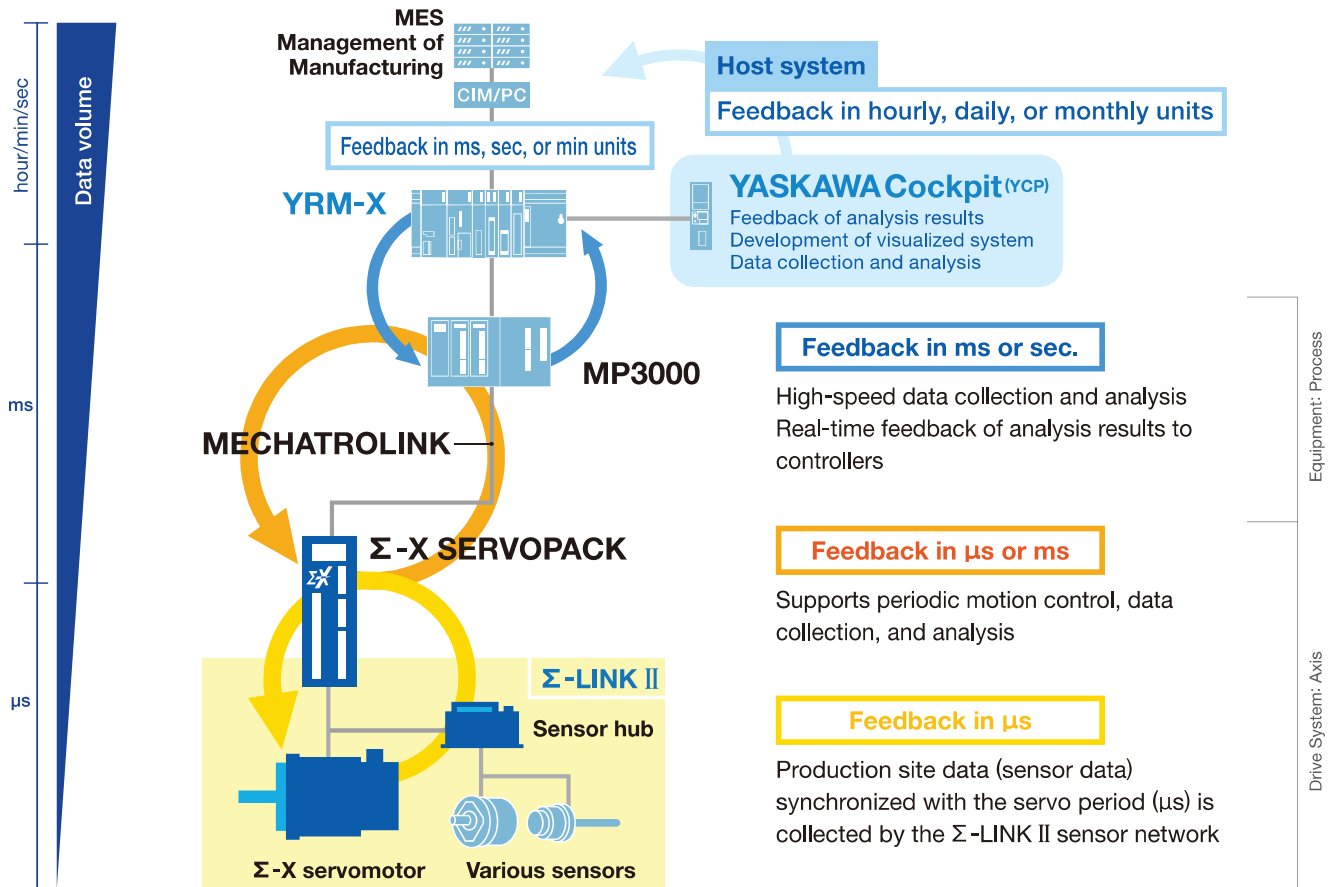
hour/min/sec

ms

μs

Data volume

MES
Management of
Manufacturing

CIM/PC

Host system

Feedback in hourly, daily, or monthly units

Feedback in ms, sec, or min units

YRM-X

YASKAWA Cockpit (YCP)
Feedback of analysis results
Development of visualized system
Data collection and analysis

MP3000

MECHATROLINK

Feedback in ms or sec.

High-speed data collection and analysis
Real-time feedback of analysis results to controllers

Equipment: Process

Σ-X SERVOPACK

Feedback in μs or ms

Supports periodic motion control, data collection, and analysis

Σ-LINK II

Sensor hub

Feedback in μs

Production site data (sensor data) synchronized with the servo period (μs) is collected by the Σ-LINK II sensor network

Drive System: Axis

Σ-X servomotor

Various sensors